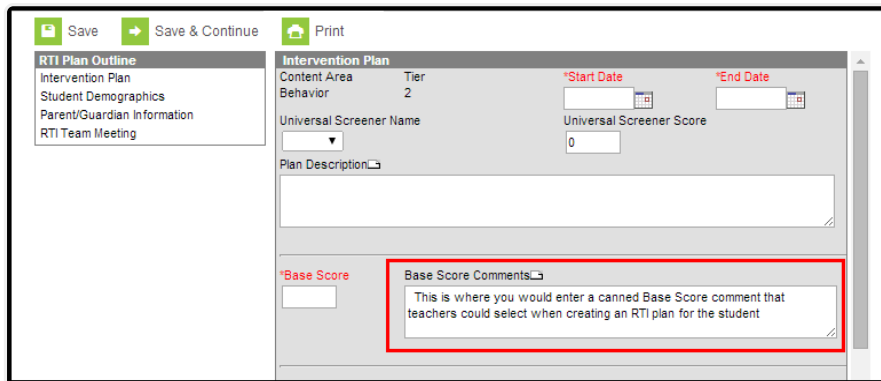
Save Save & Continue Print

RTI Plan Outline
Intervention Plan
Student Demographics
Parent/Guardian Information
RTI Team Meeting

Intervention Plan

| Content Area | Tier | *Start Date | *End Date |
|---|---|---|---|
| Behavior | 2 | | |

Universal Screener Name

Universal Screener Score
0

Plan Description

*Base Score

Base Score Comments

This is where you would enter a canned Base Score comment that teachers could select when creating an RTI plan for the student